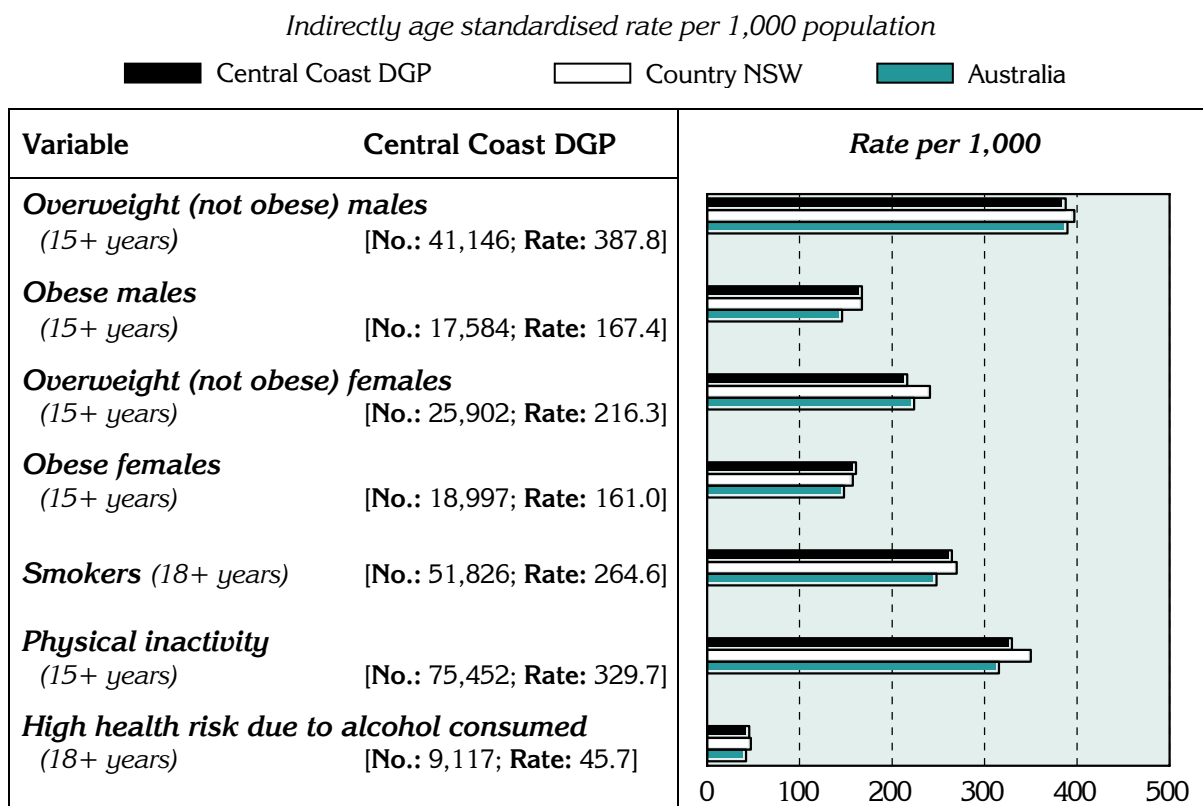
Indirectly age standardised rate per 1,000 population

Central Coast DGP | Country NSW | Australia

| Variable | Central Coast DGP | Rate per 1,000 |
|---|---|---|
| Overweight (not obese) males (15+ years) | [No.: 41,146; Rate: 387.8] | |
| Obese males (15+ years) | [No.: 17,584; Rate: 167.4] | |
| Overweight (not obese) females (15+ years) | [No.: 25,902; Rate: 216.3] | |
| Obese females (15+ years) | [No.: 18,997; Rate: 161.0] | |
| Smokers (18+ years) | [No.: 51,826; Rate: 264.6] | |
| Physical inactivity (15+ years) | [No.: 75,452; Rate: 329.7] | |
| High health risk due to alcohol consumed (18+ years) | [No.: 9,117; Rate: 45.7] | |

0 100 200 300 400 500